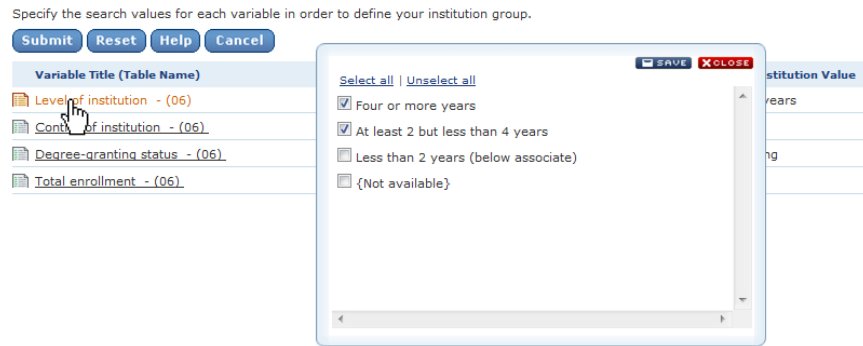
Specify the search values for each variable in order to define your institution group.

Submit Reset Help Cancel

| Variable Title (Table Name) | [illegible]nstitution Value |
|---|---|
| Level of institution - (06) | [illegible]years |
| Control of institution - (06) | |
| Degree-granting status - (06) | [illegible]ng |
| Total enrollment - (06) | |

SAVE CLOSE

Select all | Unselect all

Four or more years

At least 2 but less than 4 years

Less than 2 years (below associate)

{Not available}